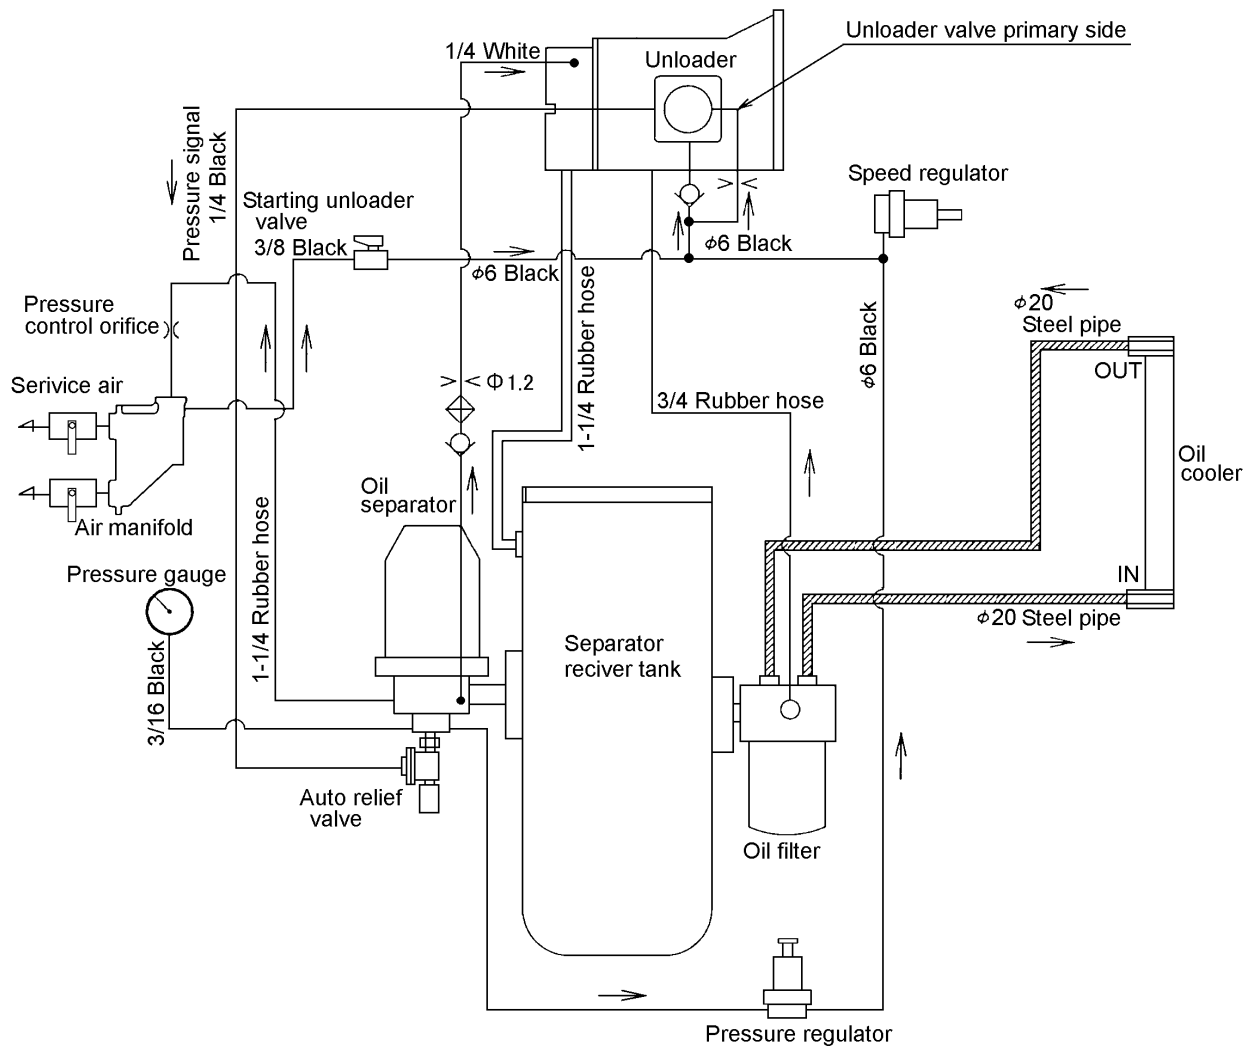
1/4 White
Unloader
Unloader valve primary side
Pressure signal 1/4 Black
Starting unloader valve
3/8 Black
$\phi$6 Black
$\phi$6 Black
Speed regulator
Pressure control orifice
Serivice air
Air manifold
Pressure gauge
3/16 Black
1-1/4 Rubber hose
$\Phi$1.2
Oil separator
1-1/4 Rubber hose
3/4 Rubber hose
$\phi$6 Black
$\phi$20 Steel pipe
OUT
Oil cooler
IN
$\phi$20 Steel pipe
Separator reciver tank
Oil filter
Auto relief valve
Pressure regulator